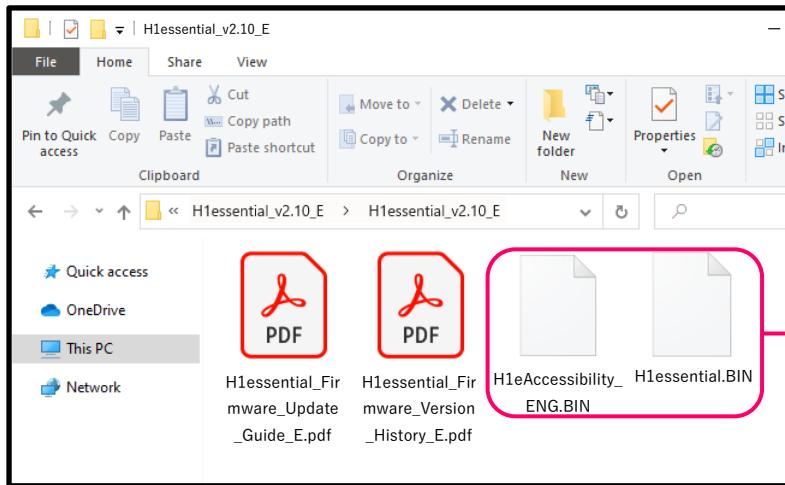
H1essential_v2.10_E

File Home Share View

Pin to Quick access
Copy
Paste
Cut
Copy path
Paste shortcut
Clipboard

Move to
Copy to
Delete
Rename
Organize

New folder
New

Properties
Open

« H1essential_v2.10_E > H1essential_v2.10_E

Quick access
OneDrive
This PC
Network

PDF
H1essential_Firmware_Update_Guide_E.pdf

PDF
H1essential_Firmware_Version_History_E.pdf

H1eAccessibility_ENG.BIN

H1essential.BIN